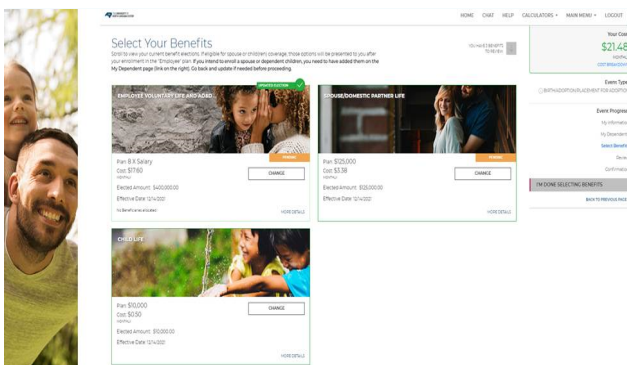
HOME CHAT HELP CALCULATORS MAIN MENU LOGOUT

Select Your Benefits

Scroll to view your current benefit elections. If eligible for spouse or children coverage, those options will be presented to you after your enrollment in the "Employee" plan. If you intend to enroll a spouse or dependent children, you need to have added them on the My Dependent page (link on the right). Go back and update if needed before proceeding.

YOU HAVE 1 BENEFITS TO REVIEW

UPDATED ELECTION

EMPLOYEE VOLUNTARY LIFE AND AD&D

PENDING

Plan: 8 X Salary
Cost: $17.60
MONTHLY
CHANGE
Elected Amount: $400,000.00
Effective Date: 12/14/2021
No Beneficiaries allocated
MORE DETAILS

SPOUSE/DOMESTIC PARTNER LIFE

PENDING

Plan: $125,000
Cost: $3.38
MONTHLY
CHANGE
Elected Amount: $125,000.00
Effective Date: 12/14/2021
MORE DETAILS

CHILD LIFE

Plan: $10,000
Cost: $0.50
MONTHLY
CHANGE
Elected Amount: $10,000.00
Effective Date: 12/14/2021
MORE DETAILS

Your Co
$21.4
MONTHL
COST BREAKDOW

Event Type
BIRTH/ADOPTION/PLACEMENT FOR ADOPTIO

Event Progress
My Informati
My Dependen
Select Benefi
Revie
Confirmatio

I'M DONE SELECTING BENEFITS

BACK TO PREVIOUS PAGE